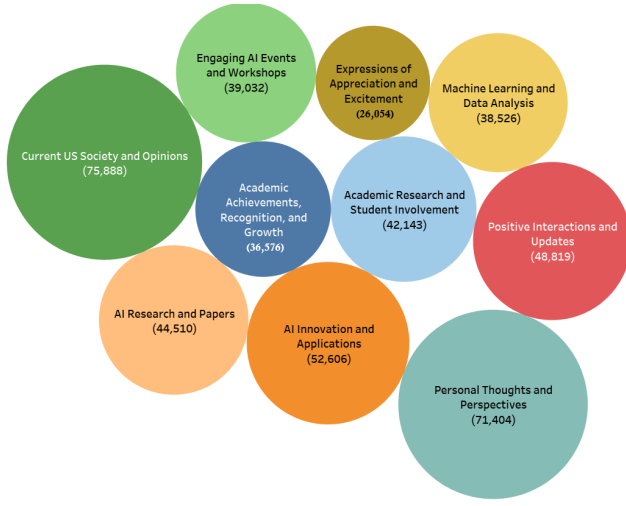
Engaging AI Events and Workshops
(39,032)

Expressions of Appreciation and Excitement
(26,054)

Machine Learning and Data Analysis
(38,526)

Current US Society and Opinions
(75,888)

Academic Achievements, Recognition, and Growth
(36,576)

Academic Research and Student Involvement
(42,143)

Positive Interactions and Updates
(48,819)

AI Research and Papers
(44,510)

AI Innovation and Applications
(52,606)

Personal Thoughts and Perspectives
(71,404)